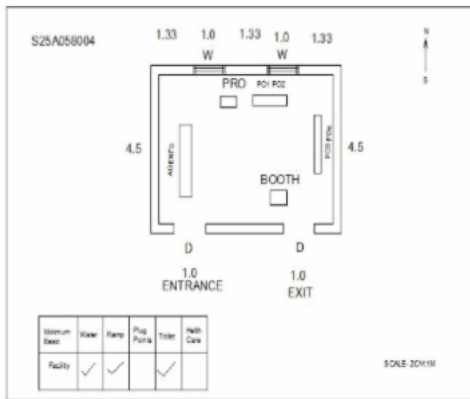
S25A058004

1.33 1.0 1.33 1.0 1.33

W W

N

S

PRO

PO1 PO2

4.5

AGENTS

PO3 PO4

4.5

BOOTH

D D

1.0 ENTRANCE

1.0 EXIT

| Minimum Basic | Water | Ramp | Plug Points | Toilet | Health Care |
|---|---|---|---|---|---|
| Facility | ✓ | ✓ | | ✓ | |

SCALE: 2CM:1M